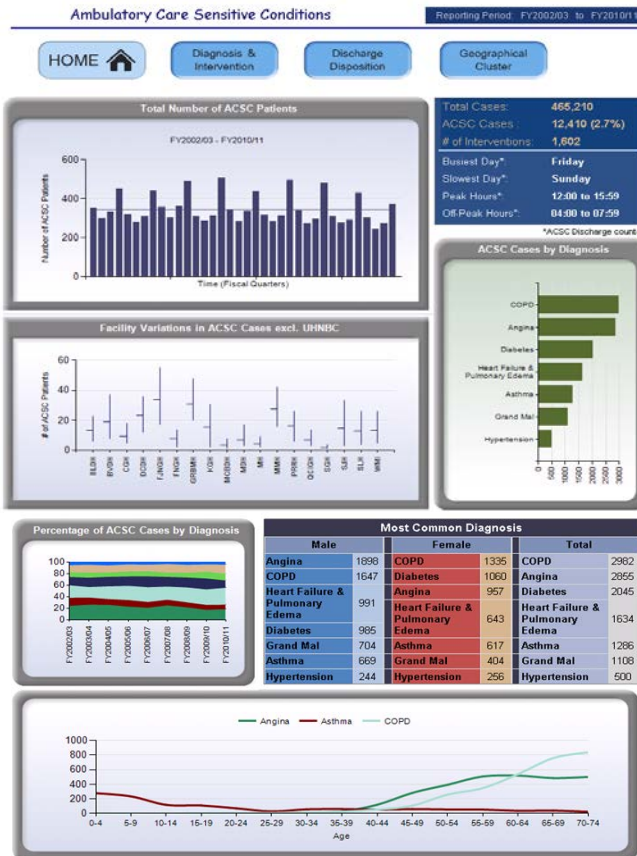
Ambulatory Care Sensitive Conditions

Reporting Period: FY2002/03 to FY2010/11

HOME

Diagnosis & Intervention

Discharge Disposition

Geographical Cluster

Total Number of ACSC Patients

FY2002/03 - FY2010/11

Number of ACSC Patients

600
400
200
0

Time (Fiscal Quarters)

| Total Cases: | 465,210 |
|---|---|
| ACSC Cases: | 12,410 (2.7%) |
| # of Interventions: | 1,602 |

| Busiest Day*: | Friday |
|---|---|
| Slowest Day*: | Sunday |
| Peak Hours*: | 12:00 to 15:59 |
| Off-Peak Hours*: | 04:00 to 07:59 |

*ACSC Discharge count

ACSC Cases by Diagnosis

COPD
Angina
Diabetes
Heart Failure & Pulmonary Edema
Asthma
Grand Mal
Hypertension

0 500 1000 1500 2000 2500 3000

Facility Variations in ACSC Cases excl. UHNBC

# of ACSC Patients

60
40
20
0

BLDH BVDH CGH DCDH FJNGH FNGH GRBMH KGH MOBDH MDH MH MMH PRRH QEGH SGH SJH SLH WMH

Percentage of ACSC Cases by Diagnosis

100
80
60
40
20
0

FY2002/03 FY2003/04 FY2004/05 FY2005/06 FY2006/07 FY2007/08 FY2008/09 FY2009/10 FY2010/11

Most Common Diagnosis

| Male | | Female | | Total | |
|---|---|---|---|---|---|
| Angina | 1898 | COPD | 1335 | COPD | 2982 |
| COPD | 1647 | Diabetes | 1060 | Angina | 2855 |
| Heart Failure & Pulmonary Edema | 991 | Angina | 957 | Diabetes | 2045 |
| Diabetes | 985 | Heart Failure & Pulmonary Edema | 643 | Heart Failure & Pulmonary Edema | 1634 |
| Grand Mal | 704 | Asthma | 617 | Asthma | 1286 |
| Asthma | 669 | Grand Mal | 404 | Grand Mal | 1108 |
| Hypertension | 244 | Hypertension | 256 | Hypertension | 500 |

Angina Asthma COPD

1000
800
600
400
200
0

0-4 5-9 10-14 15-19 20-24 25-29 30-34 35-39 40-44 45-49 50-54 55-59 60-64 65-69 70-74

Age